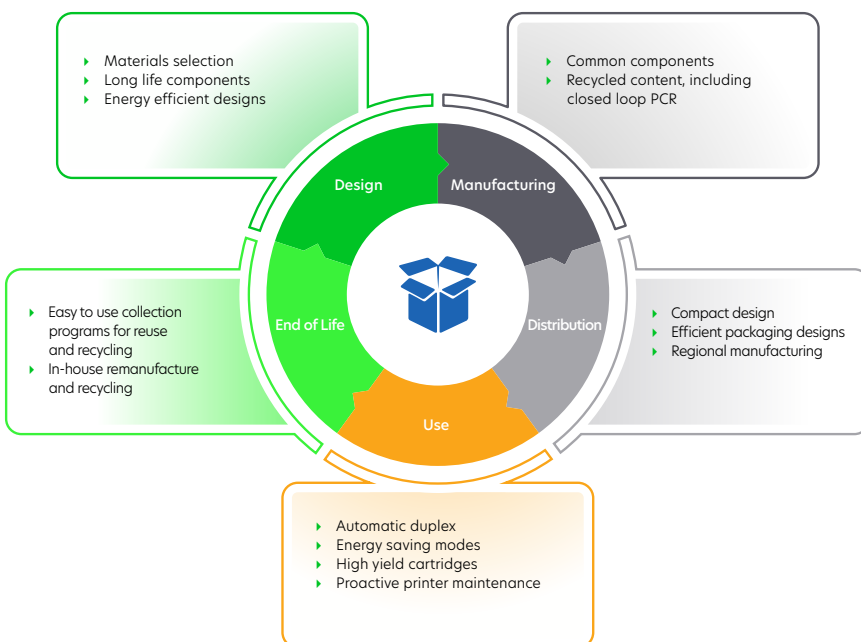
Materials selection
Long life components
Energy efficient designs

Common components
Recycled content, including closed loop PCR

Design

Manufacturing

Easy to use collection programs for reuse and recycling
In-house remanufacture and recycling

End of Life

Distribution

Compact design
Efficient packaging designs
Regional manufacturing

Use

Automatic duplex
Energy saving modes
High yield cartridges
Proactive printer maintenance